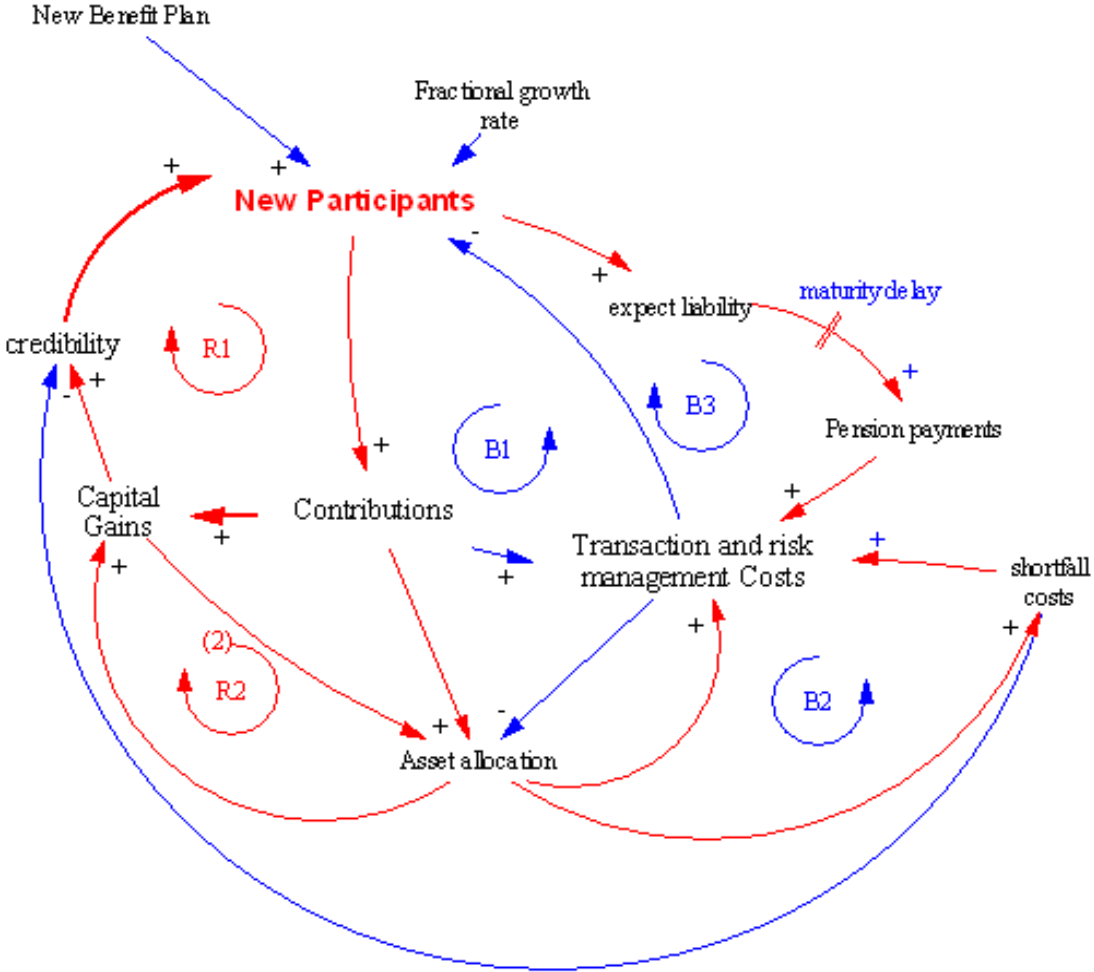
New Benefit Plan

Fractional growth rate

+

+

New Participants

-

+

expect liability

maturity delay

+

credibility

R1

-

+

B3

Pension payments

B1

+

Capital Gains

Contributions

+

+

Transaction and risk management Costs

+

shortfall costs

+

+

+

+

(2)

R2

B2

+

-

Asset allocation